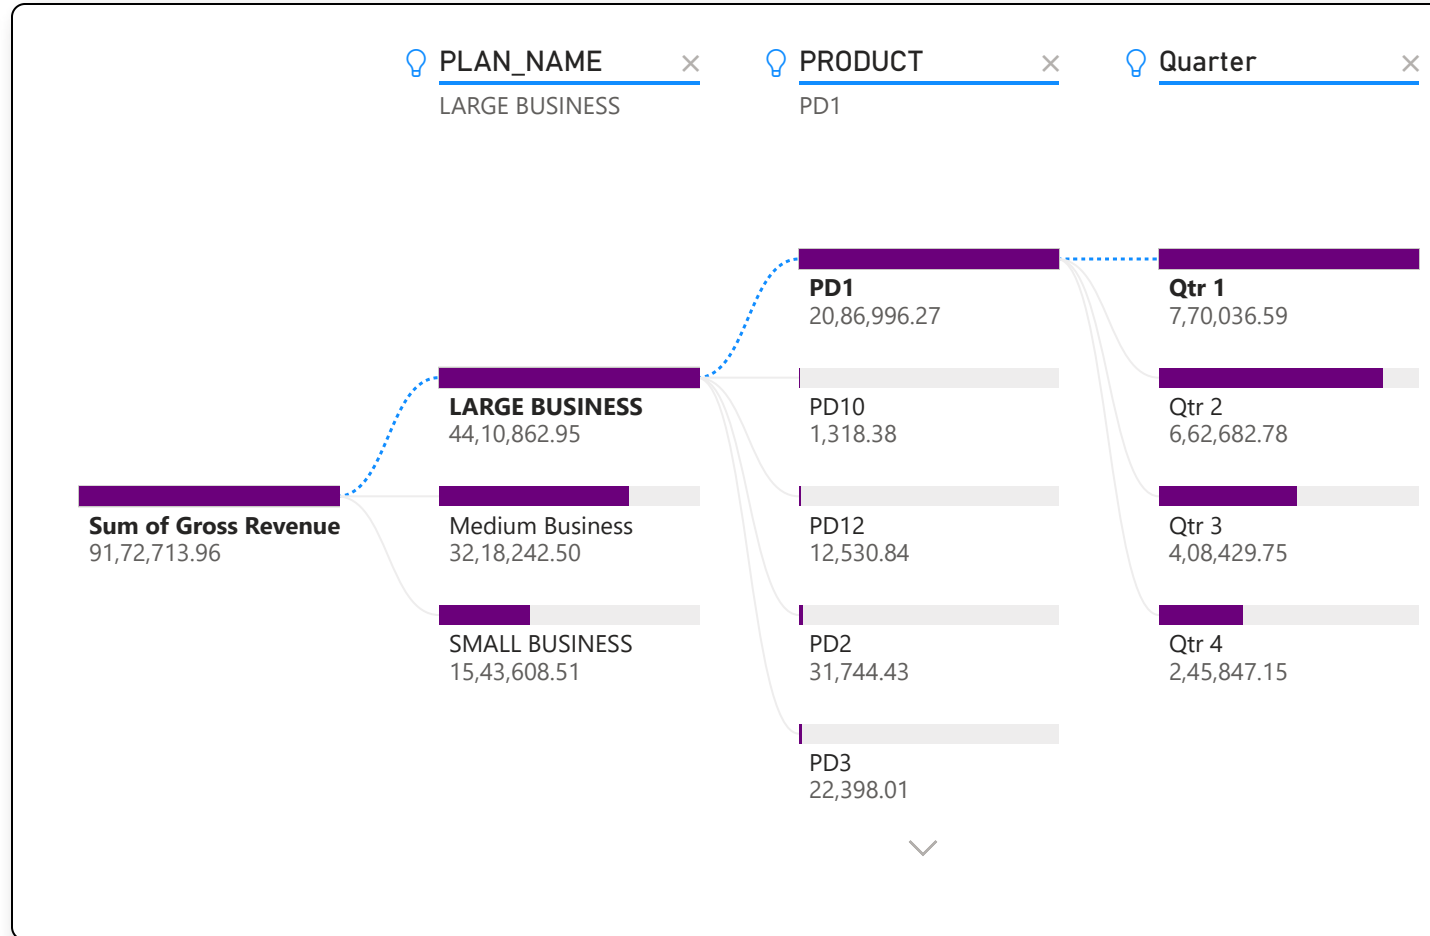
PLAN_NAME ×
LARGE BUSINESS

PRODUCT ×
PD1

Quarter ×

Sum of Gross Revenue
91,72,713.96

LARGE BUSINESS
44,10,862.95

Medium Business
32,18,242.50

SMALL BUSINESS
15,43,608.51

PD1
20,86,996.27

PD10
1,318.38

PD12
12,530.84

PD2
31,744.43

PD3
22,398.01

Qtr 1
7,70,036.59

Qtr 2
6,62,682.78

Qtr 3
4,08,429.75

Qtr 4
2,45,847.15